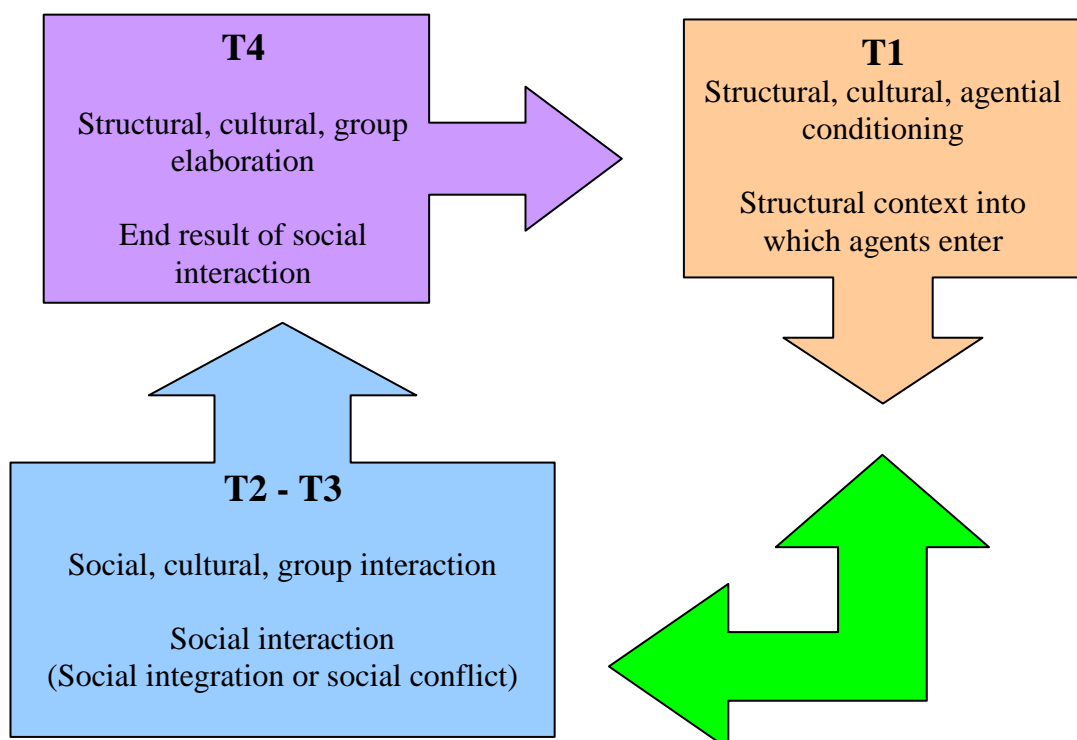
T4

Structural, cultural, group elaboration

End result of social interaction

T1

Structural, cultural, agential conditioning

Structural context into which agents enter

T2 - T3

Social, cultural, group interaction

Social interaction
(Social integration or social conflict)